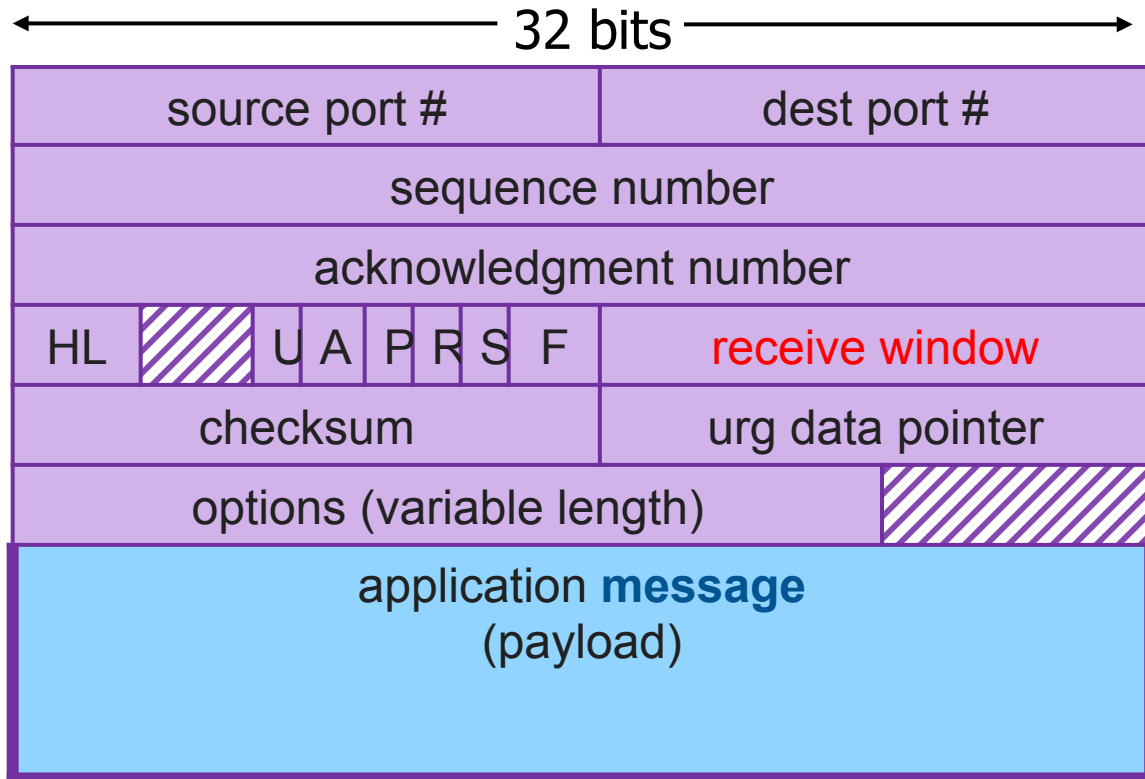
32 bits

| source port # | dest port # |
|---|---|
| sequence number | |
| acknowledgment number | |
| HL U A P R S F | receive window |
| checksum | urg data pointer |
| options (variable length) | |

application message
(payload)